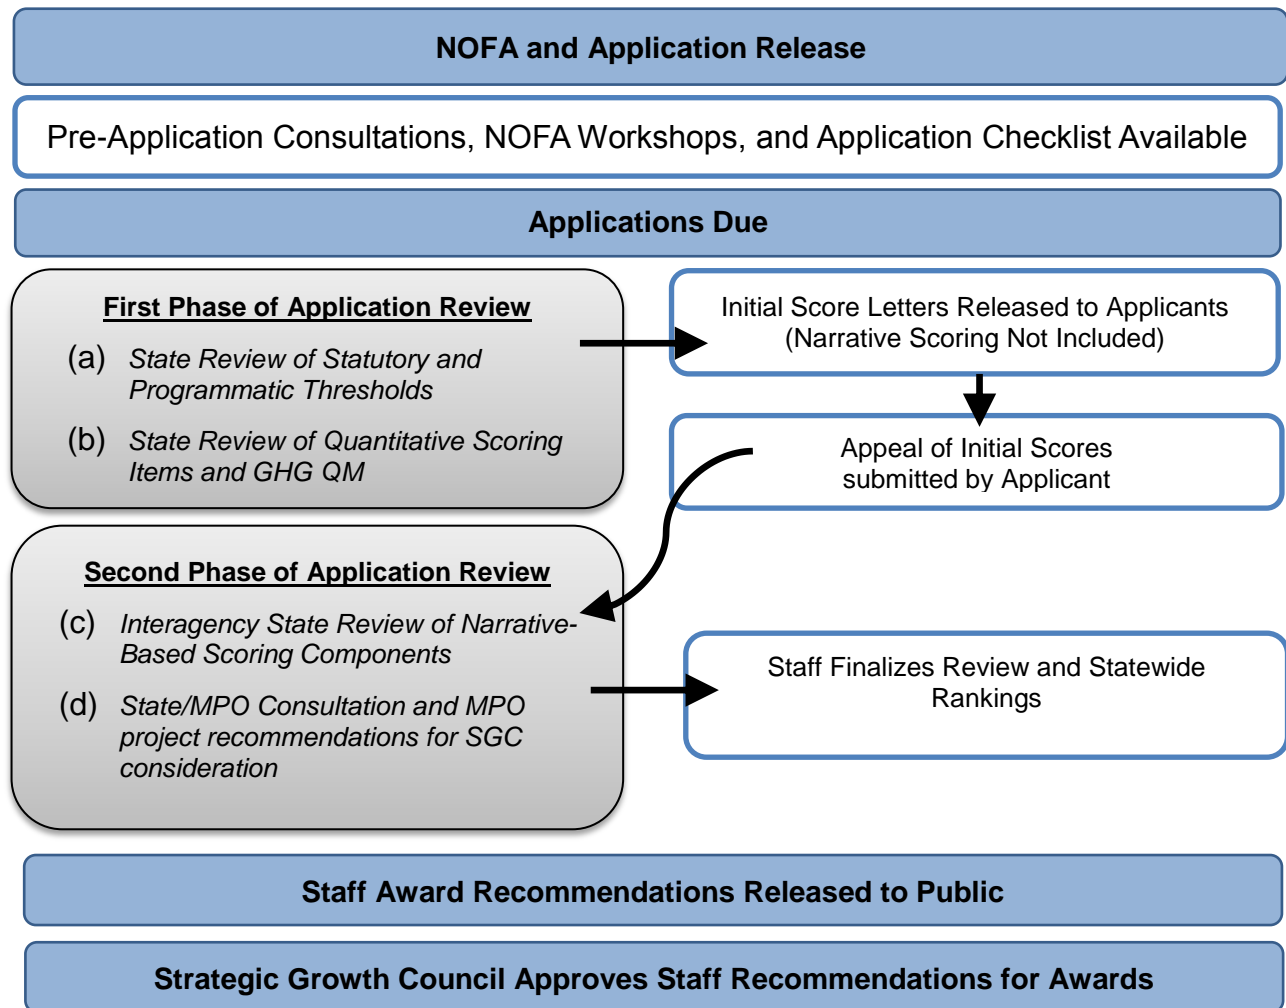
NOFA and Application Release

Pre-Application Consultations, NOFA Workshops, and Application Checklist Available

Applications Due

First Phase of Application Review

(a) State Review of Statutory and Programmatic Thresholds

(b) State Review of Quantitative Scoring Items and GHG QM

Initial Score Letters Released to Applicants (Narrative Scoring Not Included)

Appeal of Initial Scores submitted by Applicant

Second Phase of Application Review

(c) Interagency State Review of Narrative-Based Scoring Components

(d) State/MPO Consultation and MPO project recommendations for SGC consideration

Staff Finalizes Review and Statewide Rankings

Staff Award Recommendations Released to Public

Strategic Growth Council Approves Staff Recommendations for Awards